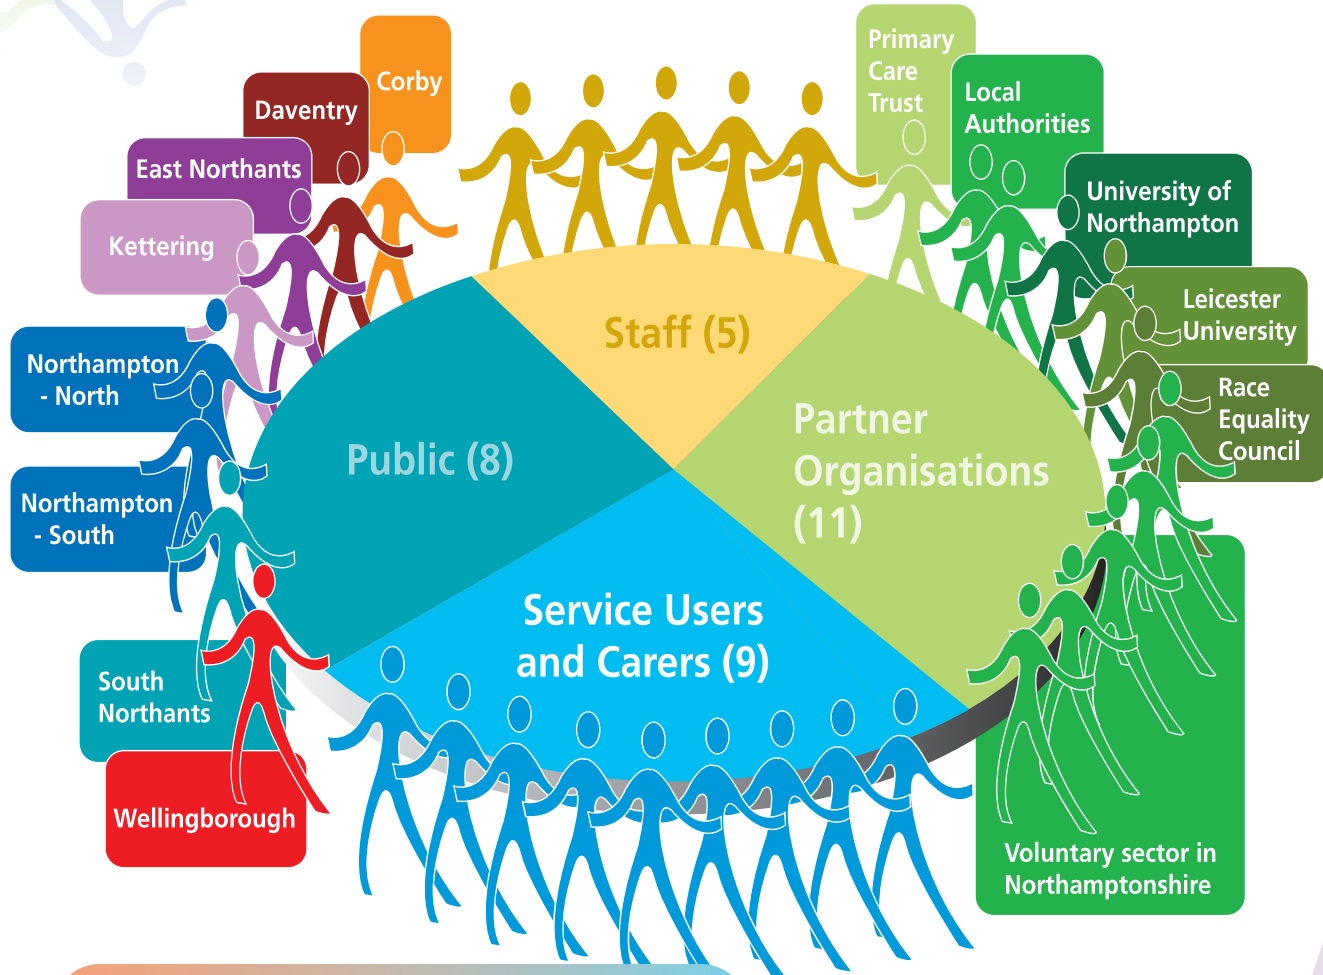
Corby

Daventry

East Northants

Kettering

Northampton - North

Northampton - South

South Northants

Wellingborough

Staff (5)

Public (8)

Partner Organisations (11)

Service Users and Carers (9)

Primary Care Trust

Local Authorities

University of Northampton

Leicester University

Race Equality Council

Voluntary sector in Northamptonshire